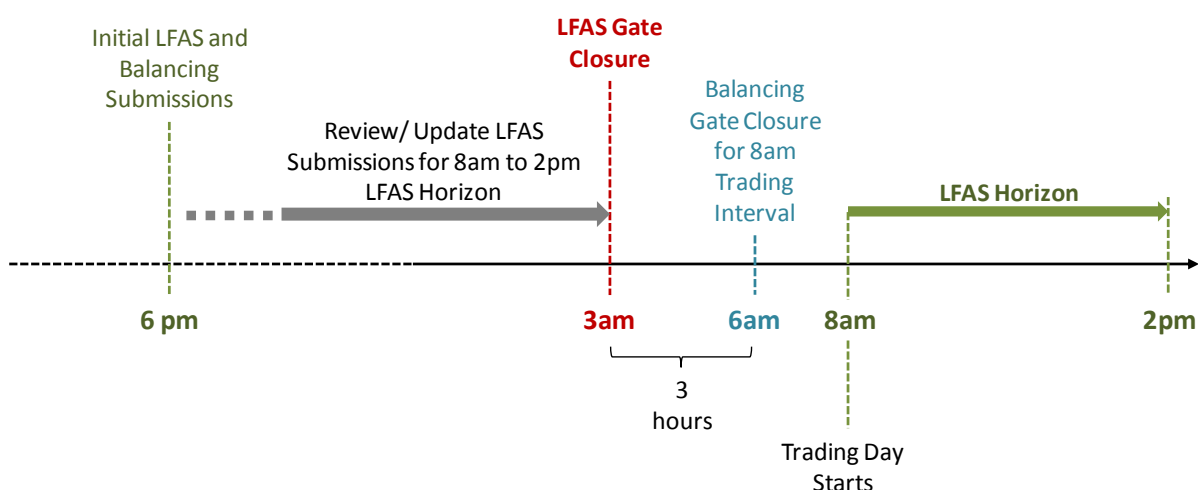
Initial LFAS and Balancing Submissions

LFAS Gate Closure

Balancing Gate Closure for 8am Trading Interval

Review/ Update LFAS Submissions for 8am to 2pm LFAS Horizon

LFAS Horizon

6 pm

3am

6am

8am

2pm

3 hours

Trading Day Starts